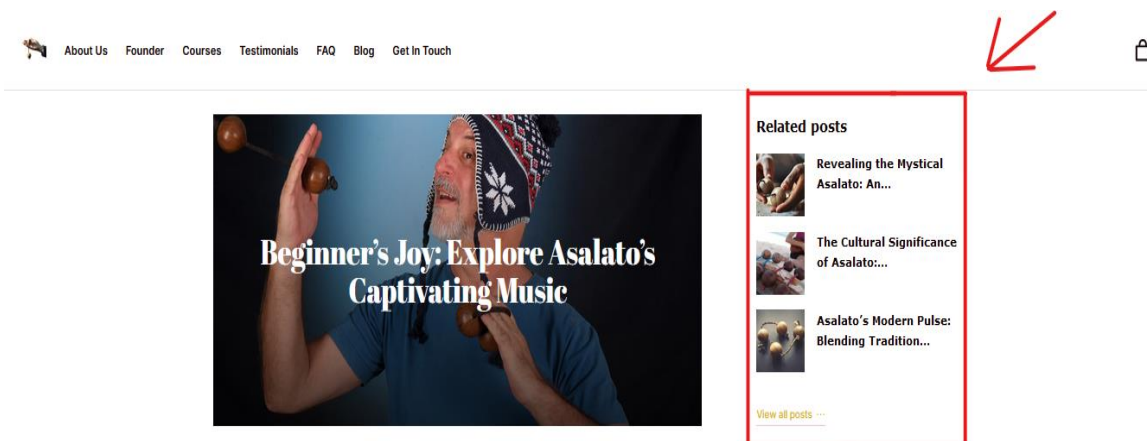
About Us Founder Courses Testimonials FAQ Blog Get In Touch

Beginner's Joy: Explore Asalato's Captivating Music

Related posts

Revealing the Mystical Asalato: An...

The Cultural Significance of Asalato:...

Asalato's Modern Pulse: Blending Tradition...

View all posts ···